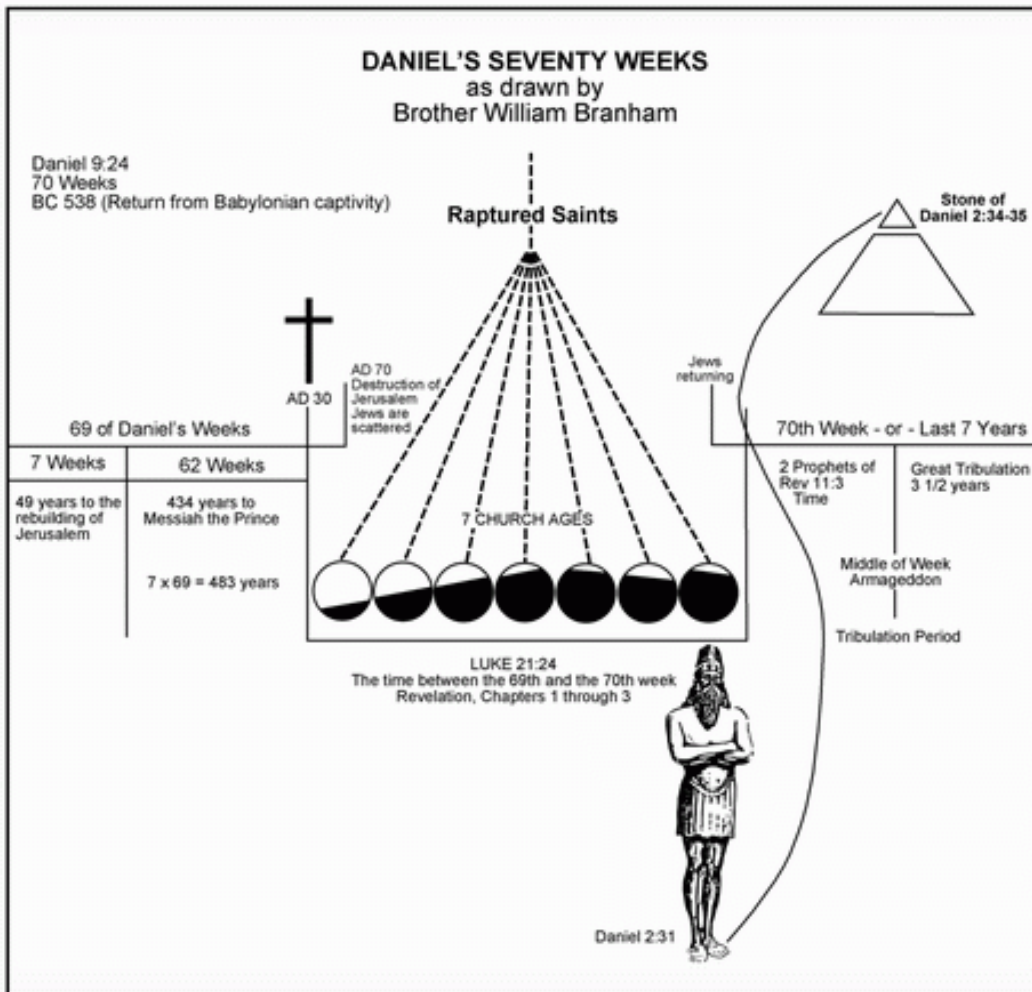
DANIEL'S SEVENTY WEEKS
as drawn by
Brother William Branham

Daniel 9:24
70 Weeks
BC 538 (Return from Babylonian captivity)

Raptured Saints

Stone of Daniel 2:34-35

AD 30

AD 70
Destruction of Jerusalem
Jews are scattered

Jews returning

69 of Daniel's Weeks

70th Week - or - Last 7 Years

| 7 Weeks | 62 Weeks |
|---|---|
| 49 years to the rebuilding of Jerusalem | 434 years to Messiah the Prince |

$7 \times 69 = 483$ years

7 CHURCH AGES

2 Prophets of Rev 11:3 Time

Great Tribulation 3 1/2 years

Middle of Week Armageddon

Tribulation Period

LUKE 21:24
The time between the 69th and the 70th week
Revelation, Chapters 1 through 3

Daniel 2:31